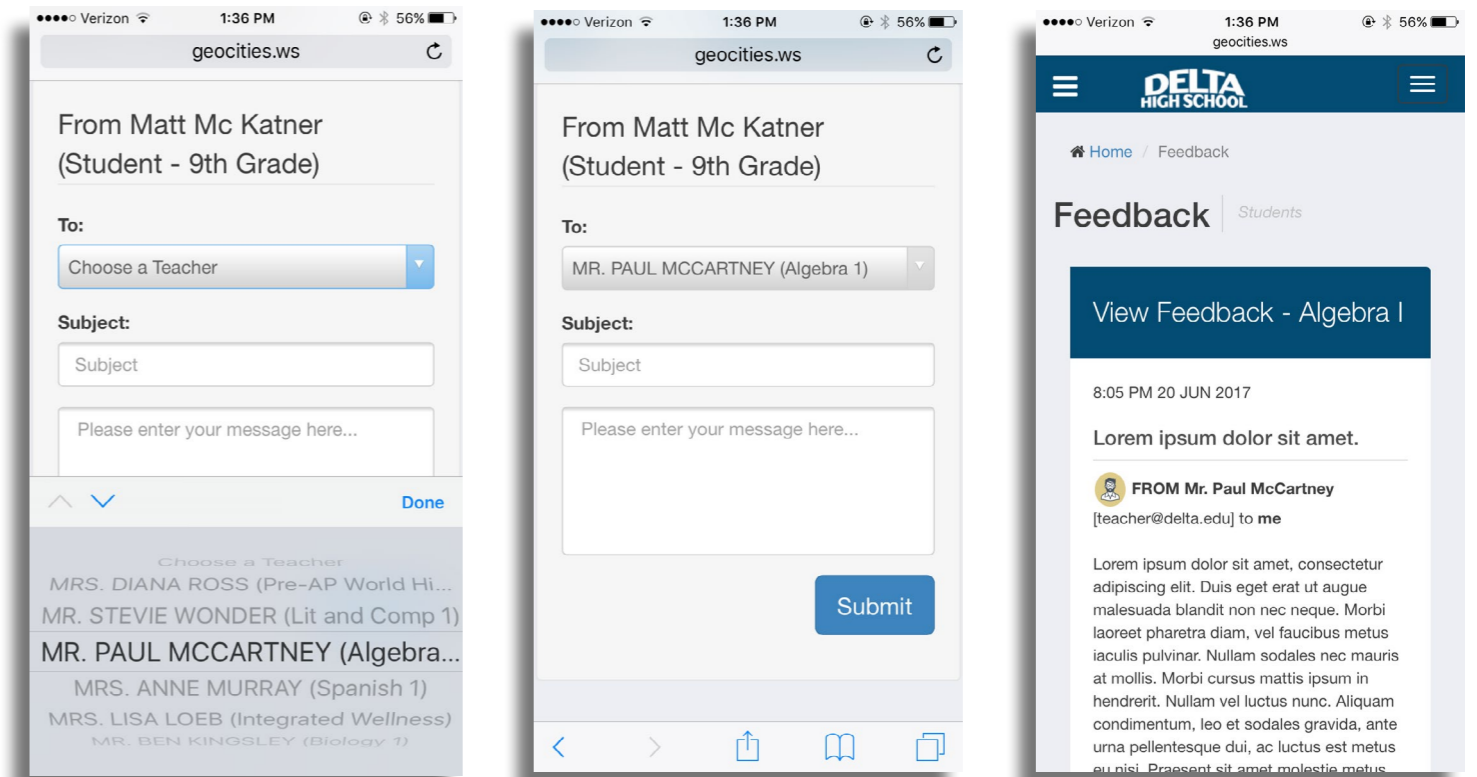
●●●●○ Verizon 1:36 PM 56%
geocities.ws

From Matt Mc Katner (Student - 9th Grade)

To:
Choose a Teacher

Subject:
Subject

Please enter your message here...

Done

Choose a Teacher
MRS. DIANA ROSS (Pre-AP World Hi...
MR. STEVIE WONDER (Lit and Comp 1)
MR. PAUL MCCARTNEY (Algebra...
MRS. ANNE MURRAY (Spanish 1)
MRS. LISA LOEB (Integrated Wellness)
MR. BEN KINGSLEY (Biology 1)

●●●●○ Verizon 1:36 PM 56%
geocities.ws

From Matt Mc Katner (Student - 9th Grade)

To:
MR. PAUL MCCARTNEY (Algebra 1)

Subject:
Subject

Please enter your message here...

Submit

●●●●○ Verizon 1:36 PM 56%
geocities.ws

DELTA HIGH SCHOOL

Home / Feedback

Feedback Students

View Feedback - Algebra I

8:05 PM 20 JUN 2017

Lorem ipsum dolor sit amet.

FROM Mr. Paul McCartney
[teacher@delta.edu] to me

Lorem ipsum dolor sit amet, consectetur adipiscing elit. Duis eget erat ut augue malesuada blandit non nec neque. Morbi laoreet pharetra diam, vel faucibus metus iaculis pulvinar. Nullam sodales nec mauris at mollis. Morbi cursus mattis ipsum in hendrerit. Nullam vel luctus nunc. Aliquam condimentum, leo et sodales gravida, ante urna pellentesque dui, ac luctus est metus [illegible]